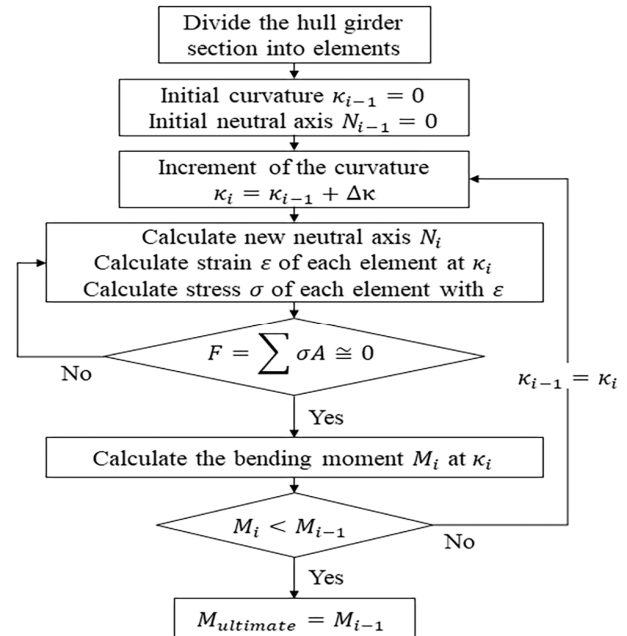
Divide the hull girder section into elements

Initial curvature $\kappa_{i-1} = 0$
Initial neutral axis $N_{i-1} = 0$

Increment of the curvature
$\kappa_i = \kappa_{i-1} + \Delta\kappa$

Calculate new neutral axis $N_i$
Calculate strain $\varepsilon$ of each element at $\kappa_i$
Calculate stress $\sigma$ of each element with $\varepsilon$

$F = \sum \sigma A \cong 0$

No

Yes

$\kappa_{i-1} = \kappa_i$

Calculate the bending moment $M_i$ at $\kappa_i$

$M_i < M_{i-1}$

No

Yes

$M_{ultimate} = M_{i-1}$